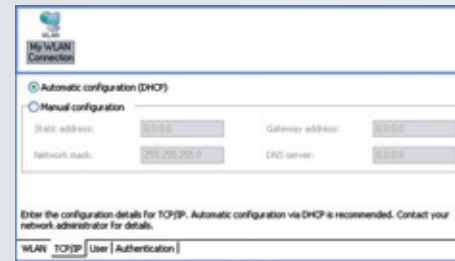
WLAN
My WLAN Connection

Automatic configuration (DHCP)

Manual configuration

Static address: 0.0.0.0
Gateway address: 0.0.0.0
Network mask: 255.255.255.0
DNS server: 0.0.0.0

Enter the configuration details for TCP/IP. Automatic configuration via DHCP is recommended. Contact your network administrator for details.

WLAN | TCP/IP | User | Authentication